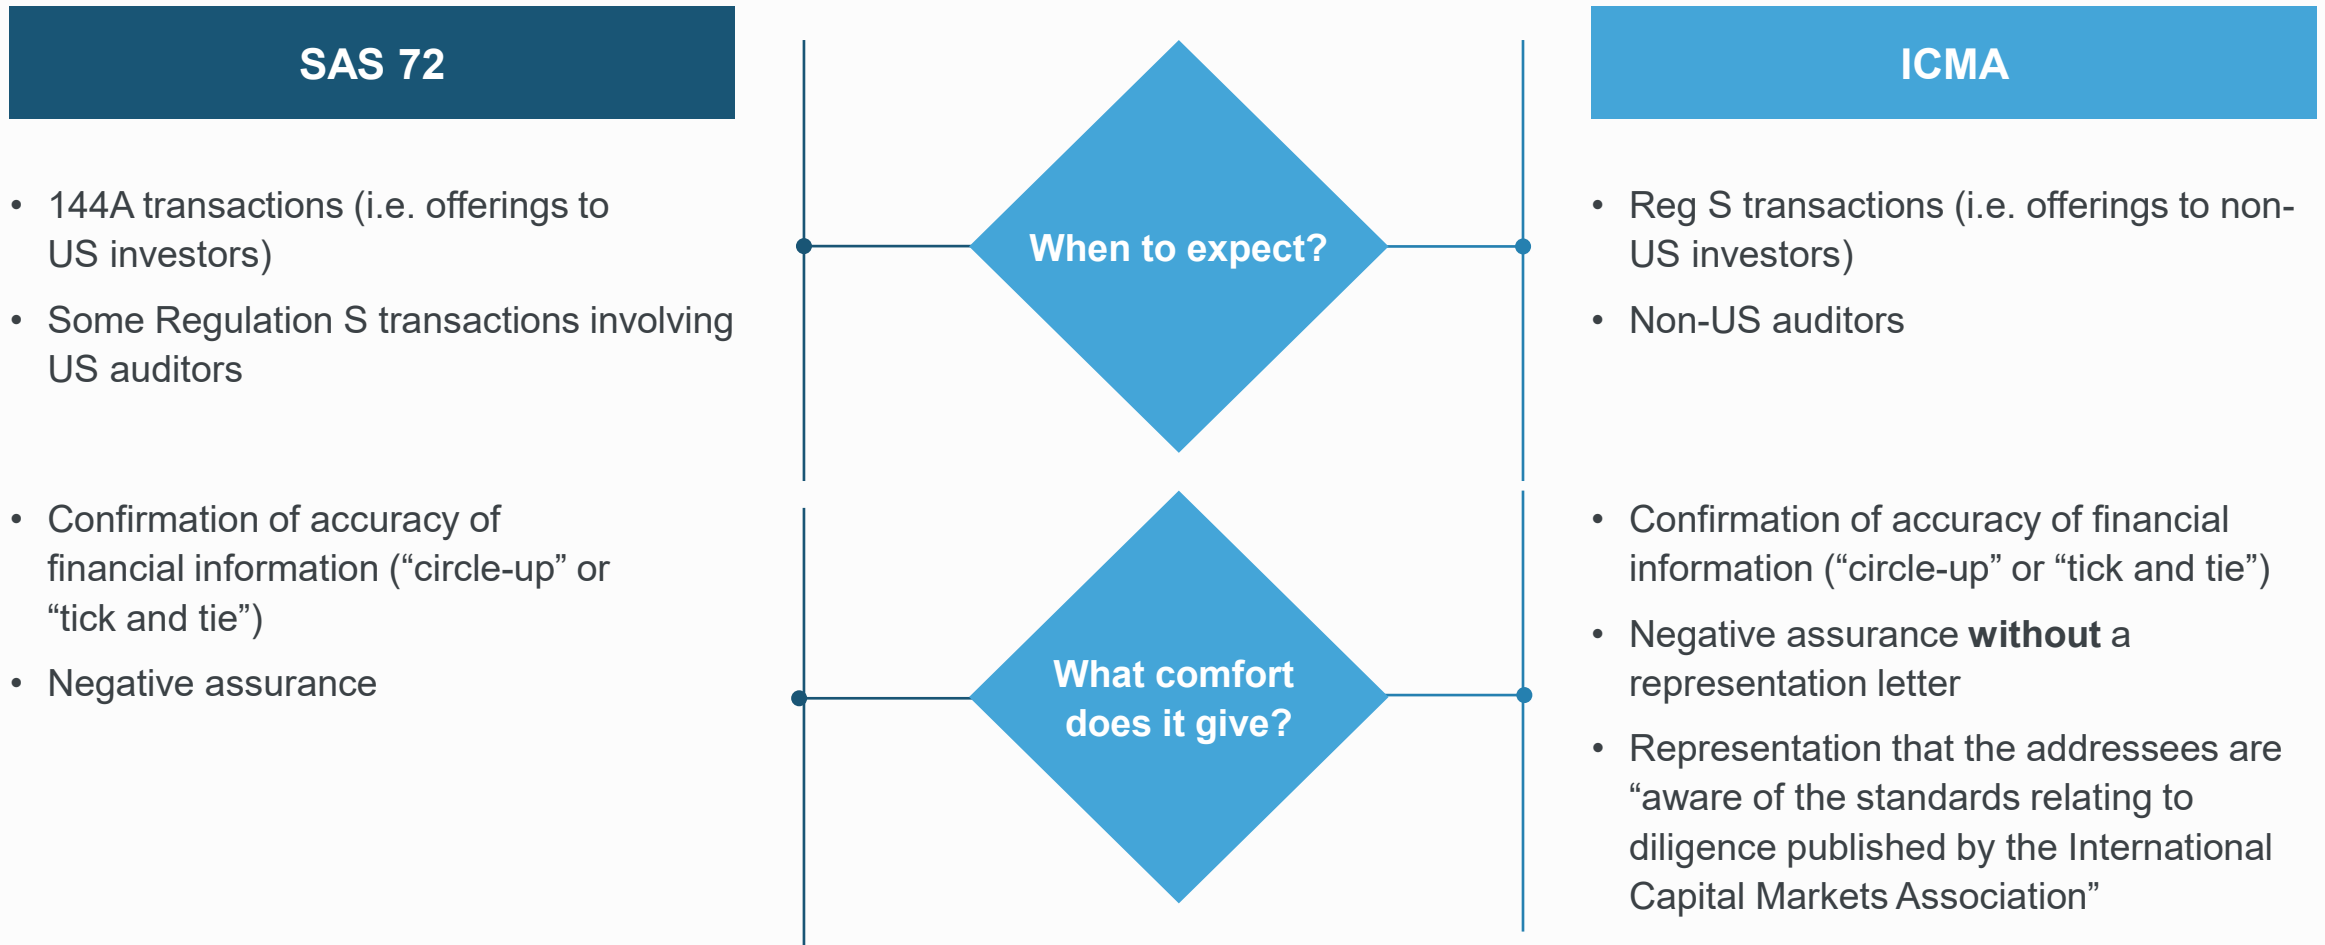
SAS 72

ICMA

When to expect?

• 144A transactions (i.e. offerings to US investors)
• Some Regulation S transactions involving US auditors

• Reg S transactions (i.e. offerings to non-US investors)
• Non-US auditors

What comfort does it give?

• Confirmation of accuracy of financial information (“circle-up” or “tick and tie”)
• Negative assurance

• Confirmation of accuracy of financial information (“circle-up” or “tick and tie”)
• Negative assurance **without** a representation letter
• Representation that the addressees are “aware of the standards relating to diligence published by the International Capital Markets Association”